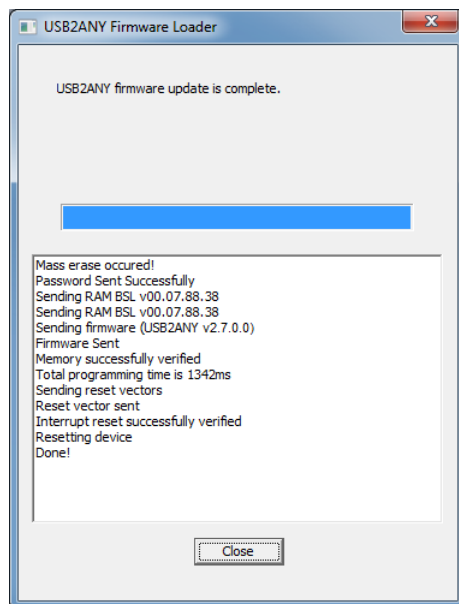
USB2ANY Firmware Loader

USB2ANY firmware update is complete.

Mass erase occured!
Password Sent Successfully
Sending RAM BSL v00.07.88.38
Sending RAM BSL v00.07.88.38
Sending firmware (USB2ANY v2.7.0.0)
Firmware Sent
Memory successfully verified
Total programming time is 1342ms
Sending reset vectors
Reset vector sent
Interrupt reset successfully verified
Resetting device
Done!

Close